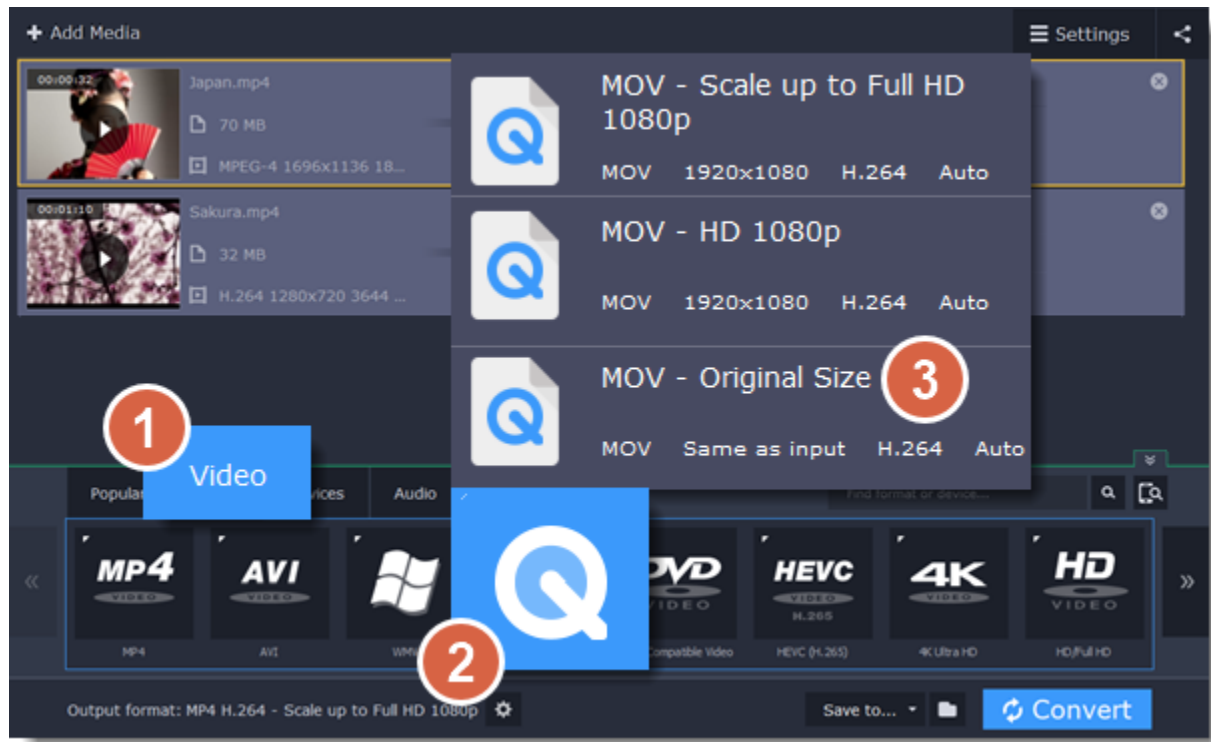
+ Add Media

≡ Settings

00:00:32
Japan.mp4
70 MB
MPEG-4 1696x1136 18...

00:01:10
Sakura.mp4
32 MB
H.264 1280x720 3644 ...

MOV - Scale up to Full HD 1080p
MOV 1920x1080 H.264 Auto

MOV - HD 1080p
MOV 1920x1080 H.264 Auto

MOV - Original Size
MOV Same as input H.264 Auto

3

1
Video

Popular
vices
Audio

Find format or device...

MP4
VIDEO
MP4

AVI
VIDEO
AVI

WMV

DVD
VIDEO
Compatible Video

HEVC
VIDEO
H.265
HEVC (H.265)

4K
VIDEO
4K Ultra HD

HD
VIDEO
HD/Full HD

2

Output format: MP4 H.264 - Scale up to Full HD 1080p

Save to...

Convert